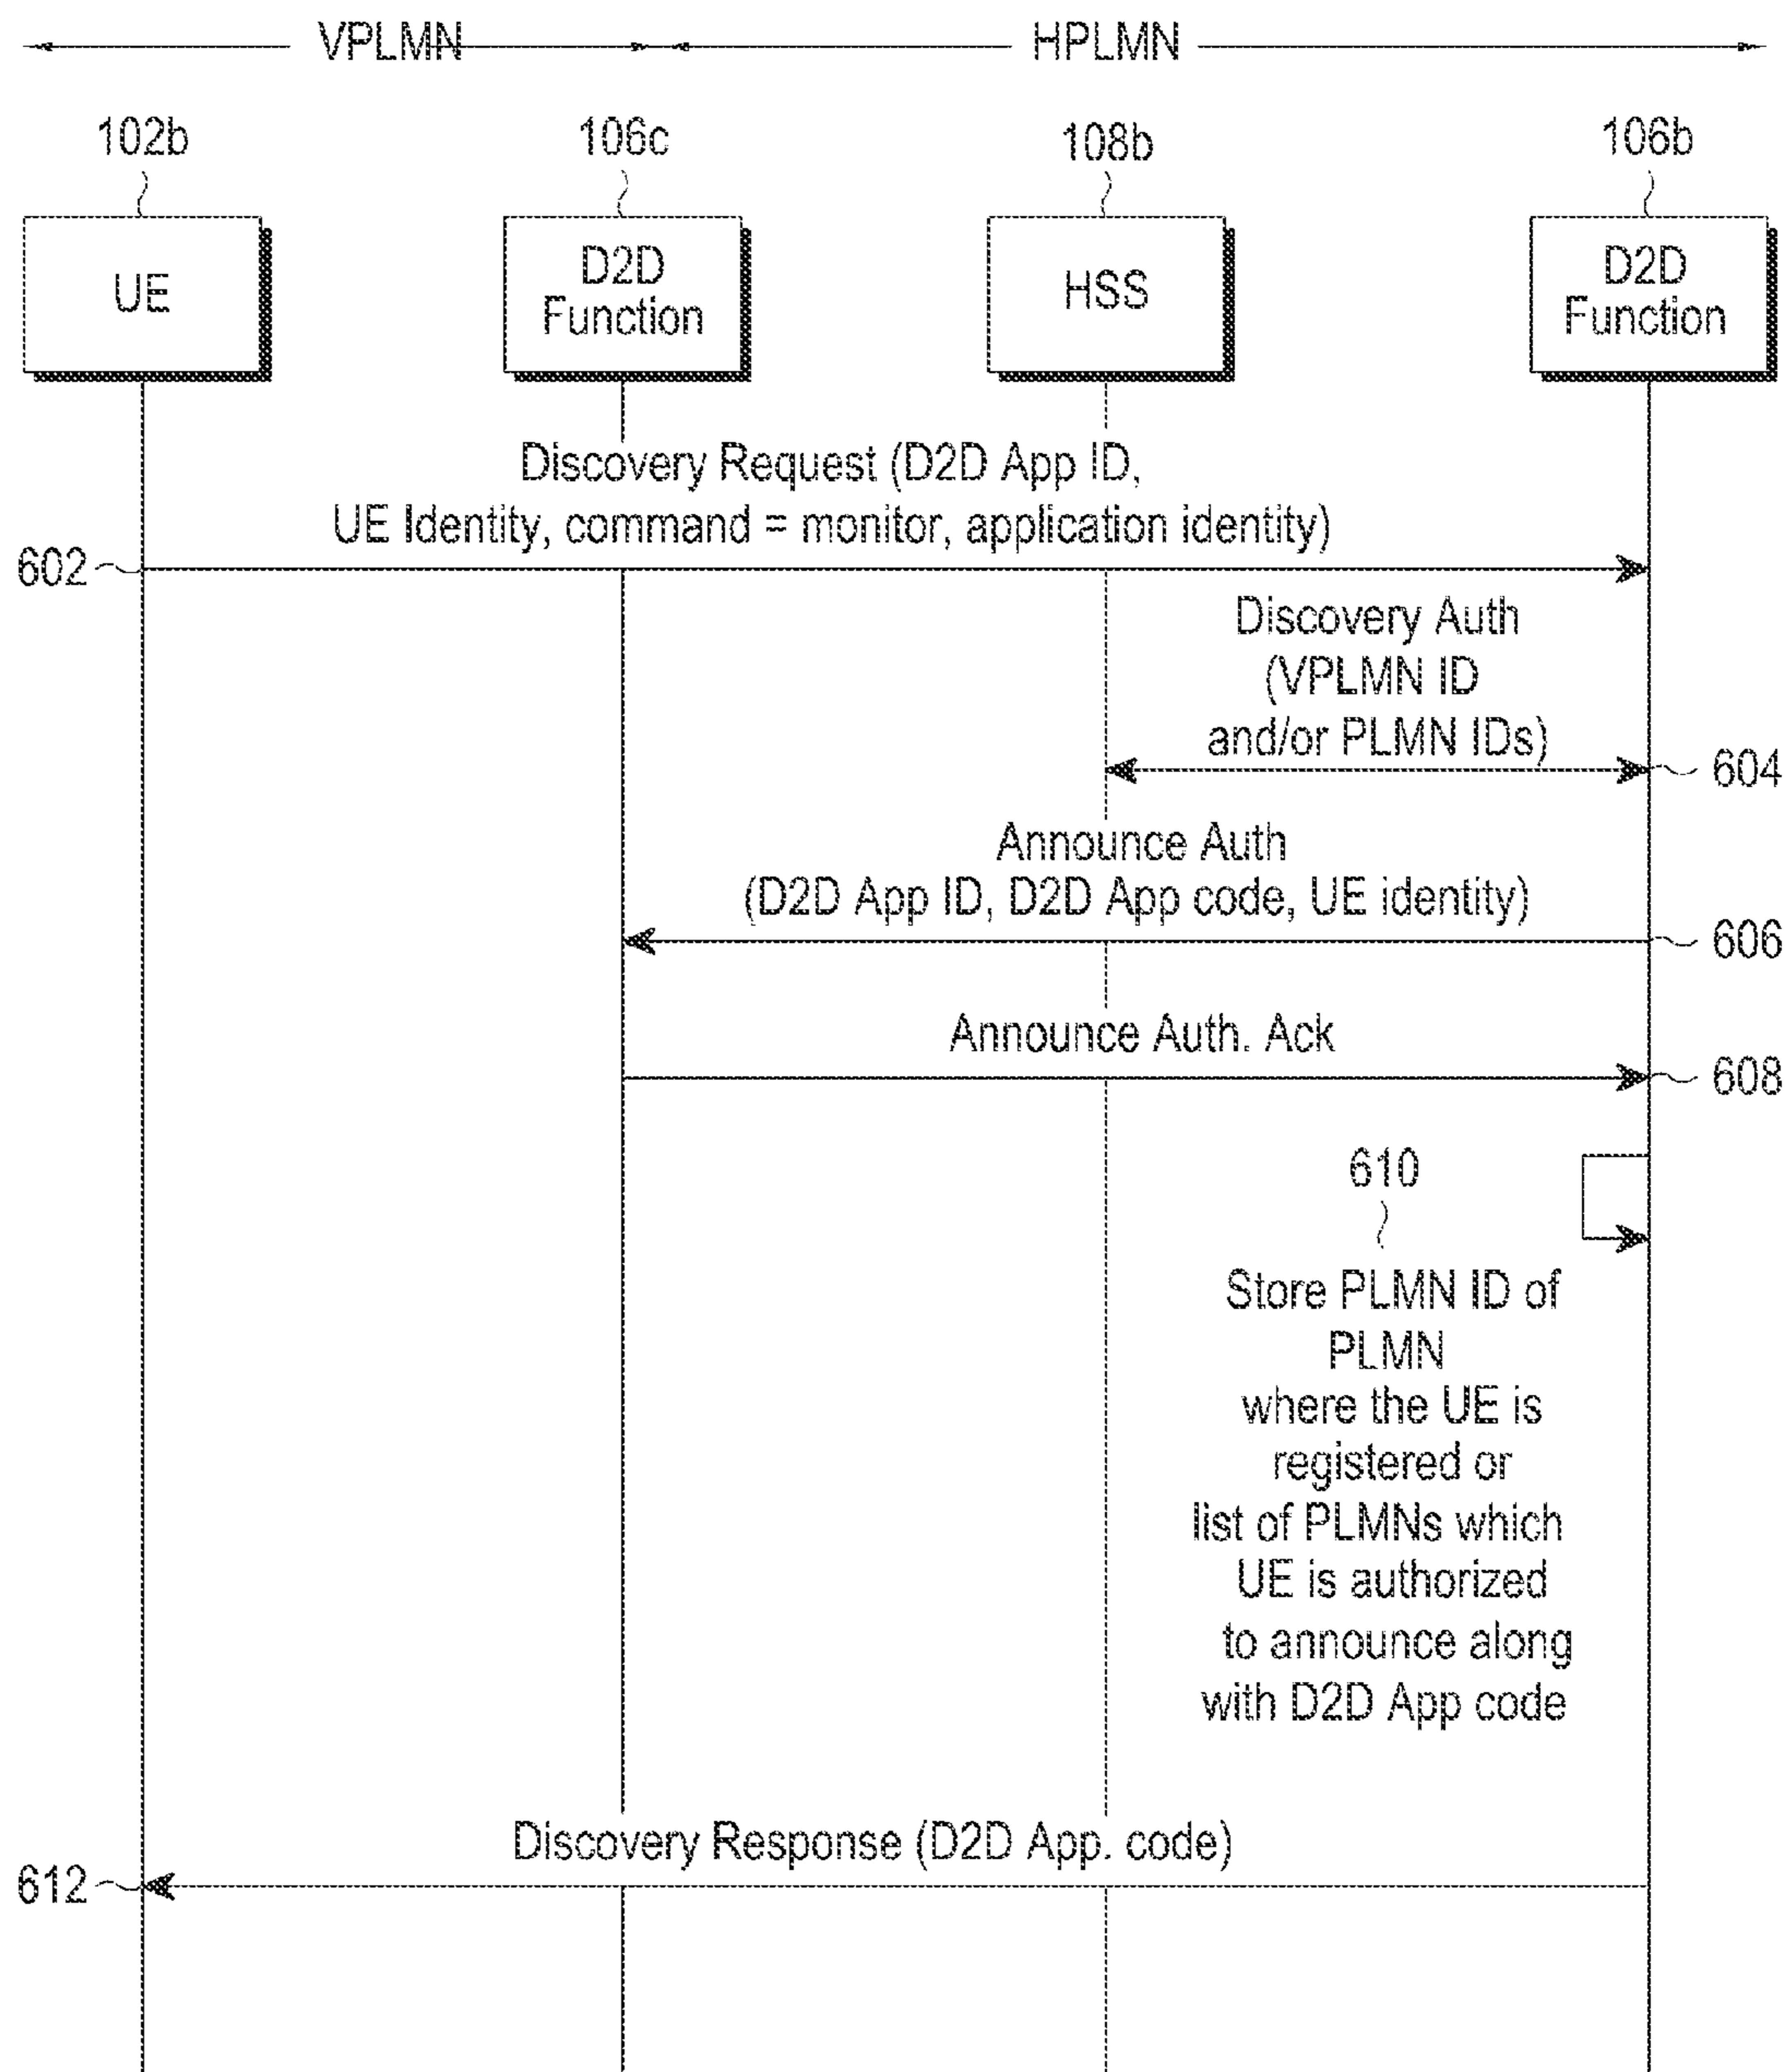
VPLMN HPLMN

102b
UE

106c
D2D Function

108b
HSS

106b
D2D Function

Discovery Request (D2D App ID, UE Identity, command = monitor, application identity)
602

Discovery Auth (VPLMN ID and/or PLMN IDs)
604

Announce Auth (D2D App ID, D2D App code, UE identity)
606

Announce Auth. Ack
608

610
Store PLMN ID of PLMN where the UE is registered or list of PLMNs which UE is authorized to announce along with D2D App code

Discovery Response (D2D App. code)
612